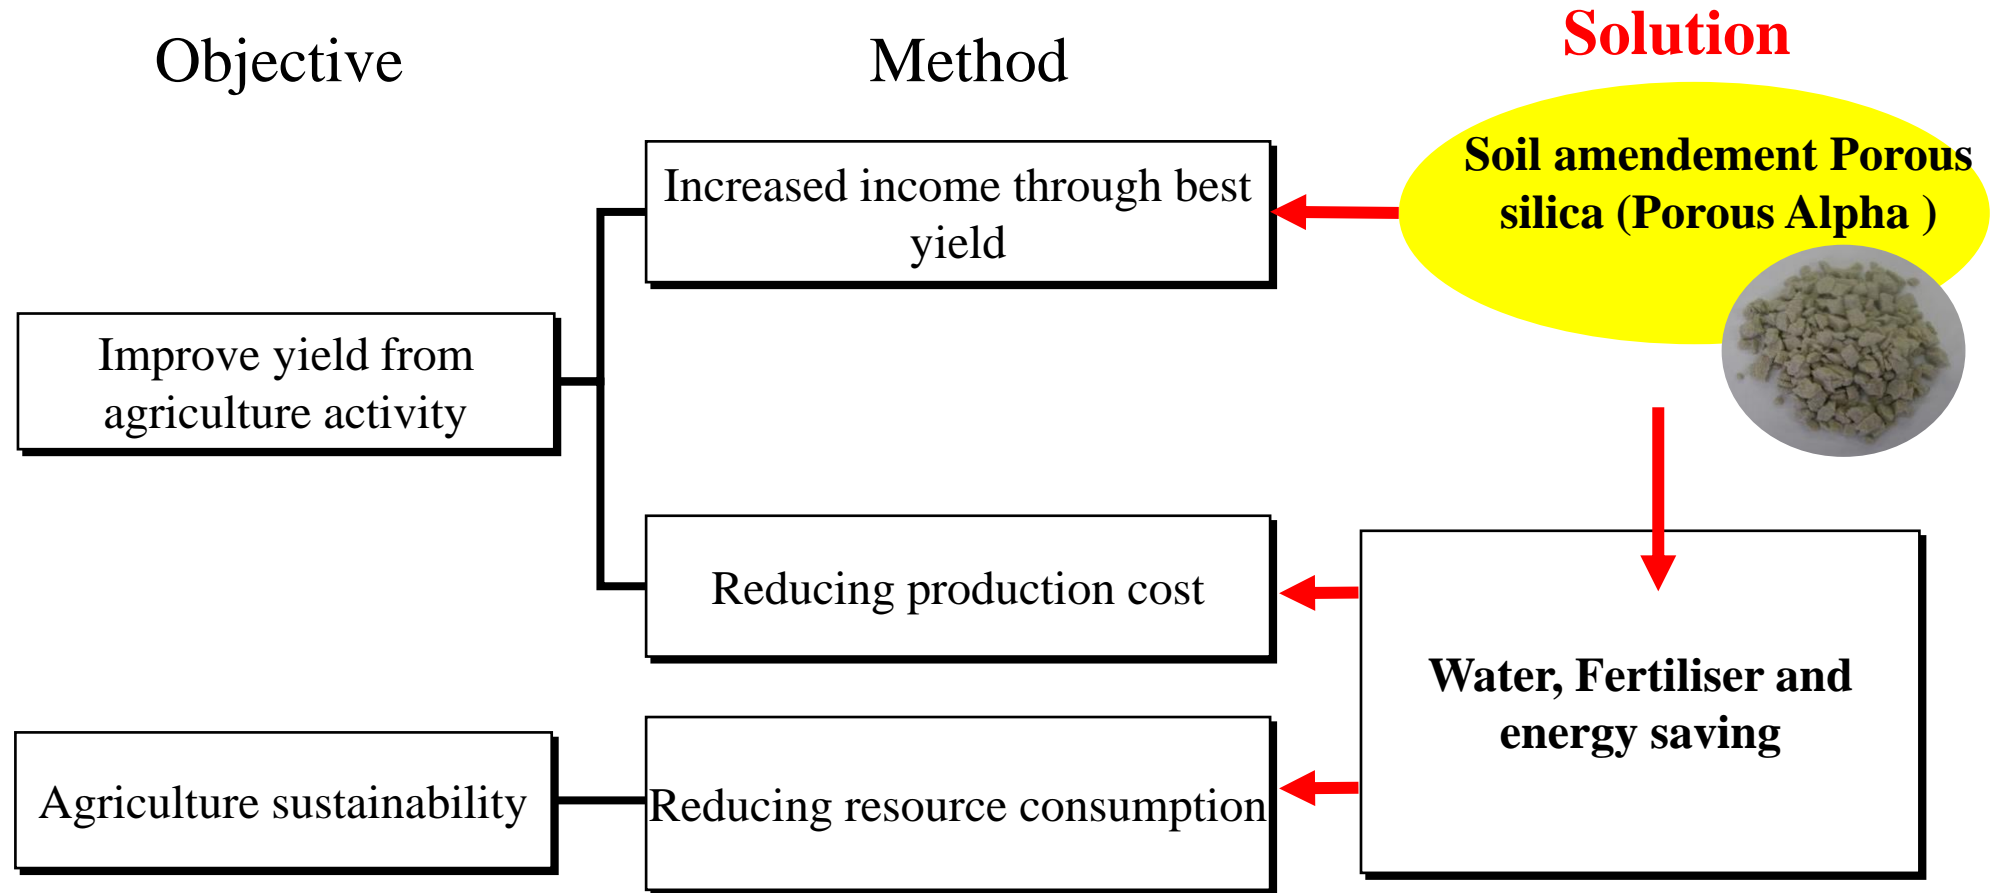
Objective

Method

Solution

Soil amendement Porous silica (Porous Alpha )

Increased income through best yield

Improve yield from agriculture activity

Reducing production cost

Water, Fertiliser and energy saving

Agriculture sustainability

Reducing resource consumption